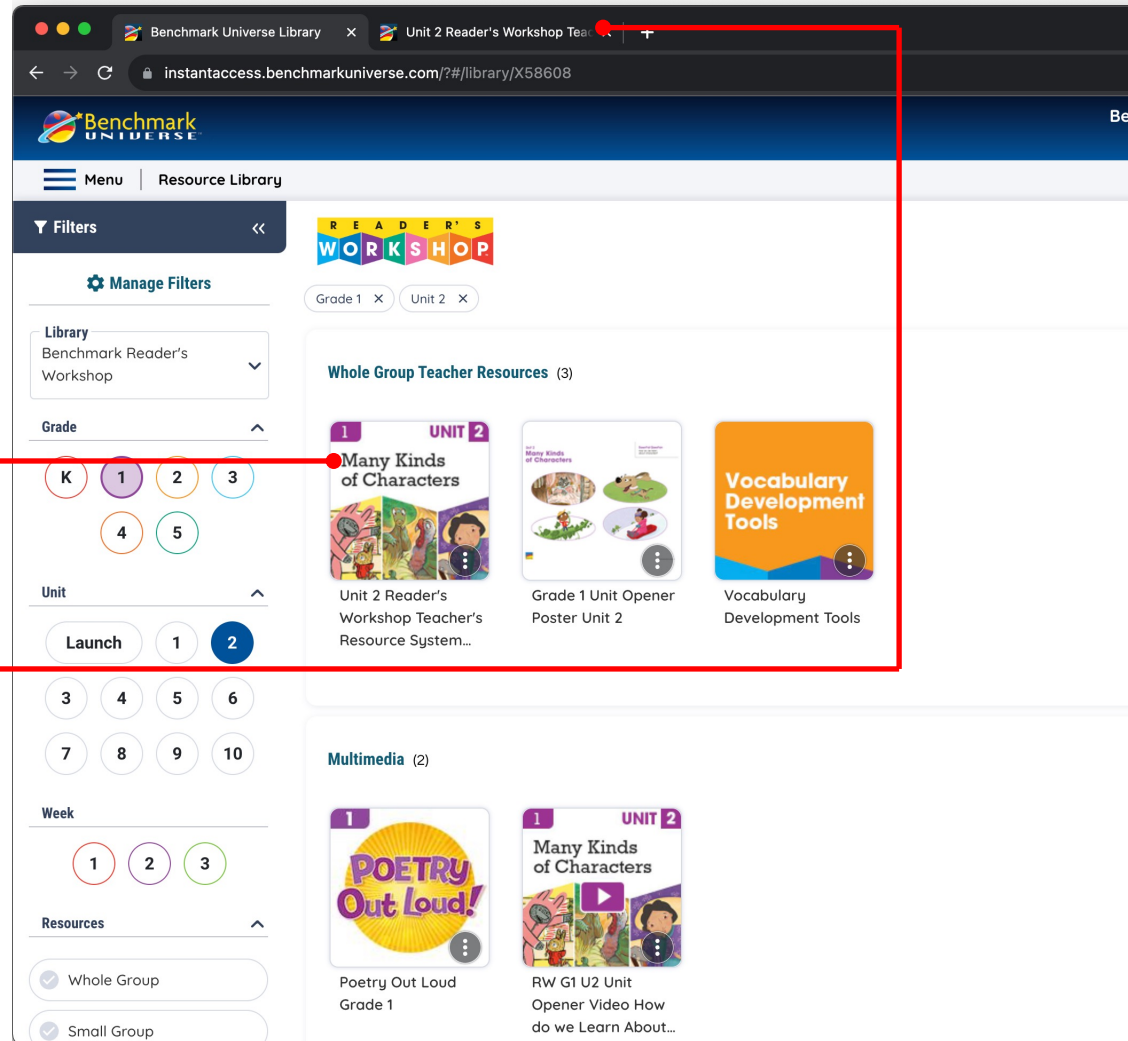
Benchmark Universe Library ×
Unit 2 Reader's Workshop Tea
+

instantaccess.benchmarkuniverse.com/?#/library/X58608

Benchmark UNIVERSE

Be

Menu | Resource Library

Filters «

Manage Filters

Library
Benchmark Reader's Workshop

Grade
K 1 2 3
4 5

Unit
Launch 1 2
3 4 5 6
7 8 9 10

Week
1 2 3

Resources
Whole Group
Small Group

READER'S WORKSHOP

Grade 1 × Unit 2 ×

Whole Group Teacher Resources (3)

1 UNIT 2 Many Kinds of Characters
Unit 2 Reader's Workshop Teacher's Resource System...

Many Kinds of Characters
Grade 1 Unit Opener Poster Unit 2

Vocabulary Development Tools
Vocabulary Development Tools

Multimedia (2)

1 POETRY Out Loud!
Poetry Out Loud Grade 1

1 UNIT 2 Many Kinds of Characters
RW G1 U2 Unit Opener Video How do we Learn About...